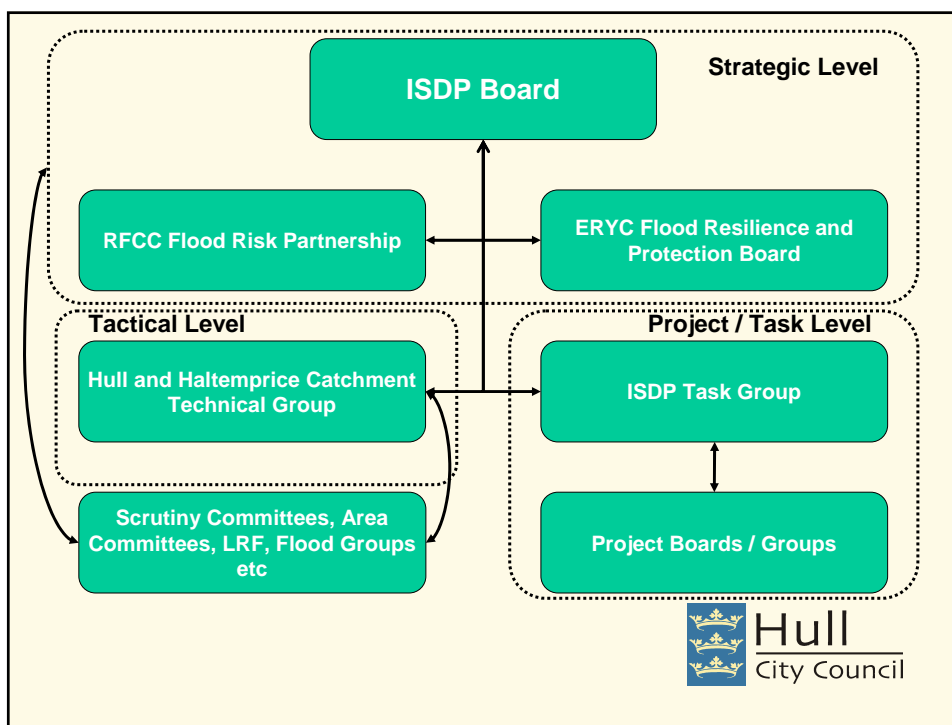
Strategic Level

ISDP Board

RFCC Flood Risk Partnership

ERYC Flood Resilience and Protection Board

Tactical Level

Hull and Haltemprice Catchment Technical Group

Project / Task Level

ISDP Task Group

Scrutiny Committees, Area Committees, LRF, Flood Groups etc

Project Boards / Groups

Hull City Council